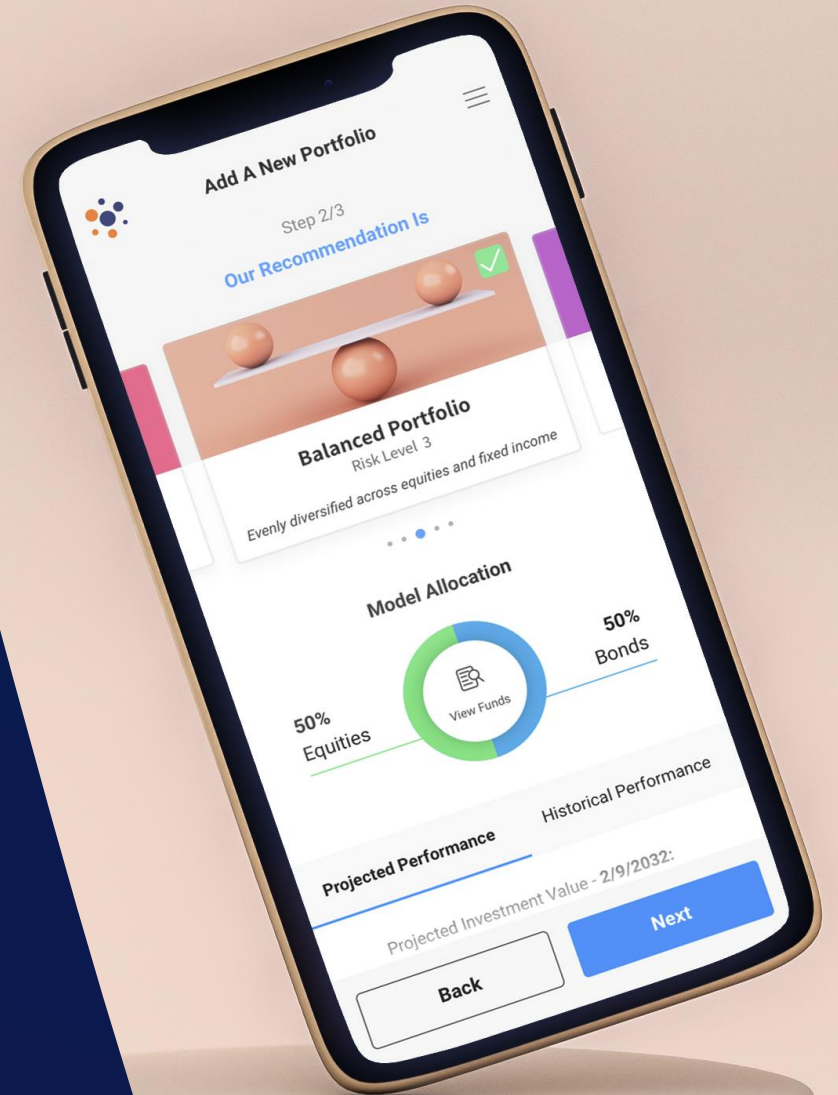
Add A New Portfolio

Step 2/3

Our Recommendation Is

Balanced Portfolio
Risk Level 3
Evenly diversified across equities and fixed income

Model Allocation

50%
Bonds

View Funds

50%
Equities

Projected Performance

Historical Performance

Projected Investment Value - 2/9/2032:

Back

Next